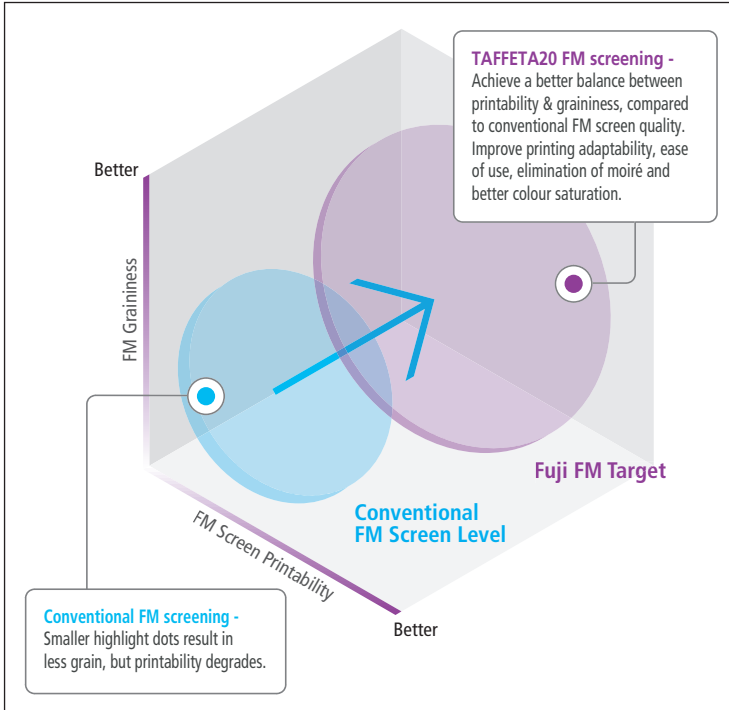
TAFFETA20 FM screening -
Achieve a better balance between printability & graininess, compared to conventional FM screen quality. Improve printing adaptability, ease of use, elimination of moiré and better colour saturation.

Better

FM Graininess

Fuji FM Target

Conventional FM Screen Level

FM Screen Printability

Better

Conventional FM screening -
Smaller highlight dots result in less grain, but printability degrades.